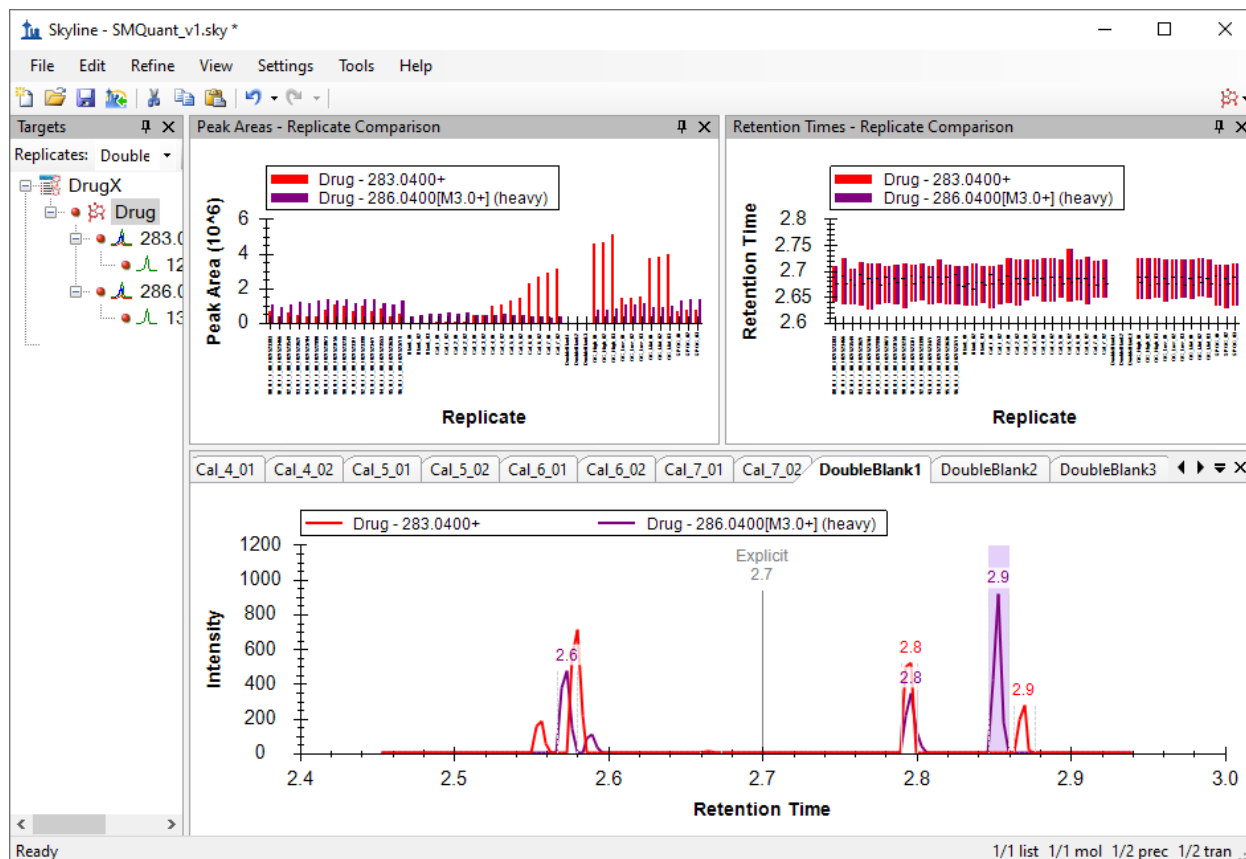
Skyline - SMQuant_v1.sky *

File Edit Refine View Settings Tools Help

Targets
Replicates: Double
DrugX
Drug
283.0
12
286.0
13

Peak Areas - Replicate Comparison
Drug - 283.0400+
Drug - 286.0400[M3.0+] (heavy)
Peak Area (10^6)
6
4
2
0
Replicate

Retention Times - Replicate Comparison
Drug - 283.0400+
Drug - 286.0400[M3.0+] (heavy)
Retention Time
2.8
2.75
2.7
2.65
2.6
Replicate

Cal_4_01 Cal_4_02 Cal_5_01 Cal_5_02 Cal_6_01 Cal_6_02 Cal_7_01 Cal_7_02 DoubleBlank1 DoubleBlank2 DoubleBlank3

Drug - 283.0400+
Drug - 286.0400[M3.0+] (heavy)
Intensity
1200
1000
800
600
400
200
0
Explicit
2.7
2.6
2.8
2.8
2.9
2.9
2.4 2.5 2.6 2.7 2.8 2.9 3.0
Retention Time

Ready
1/1 list 1/1 mol 1/2 prec 1/2 tran